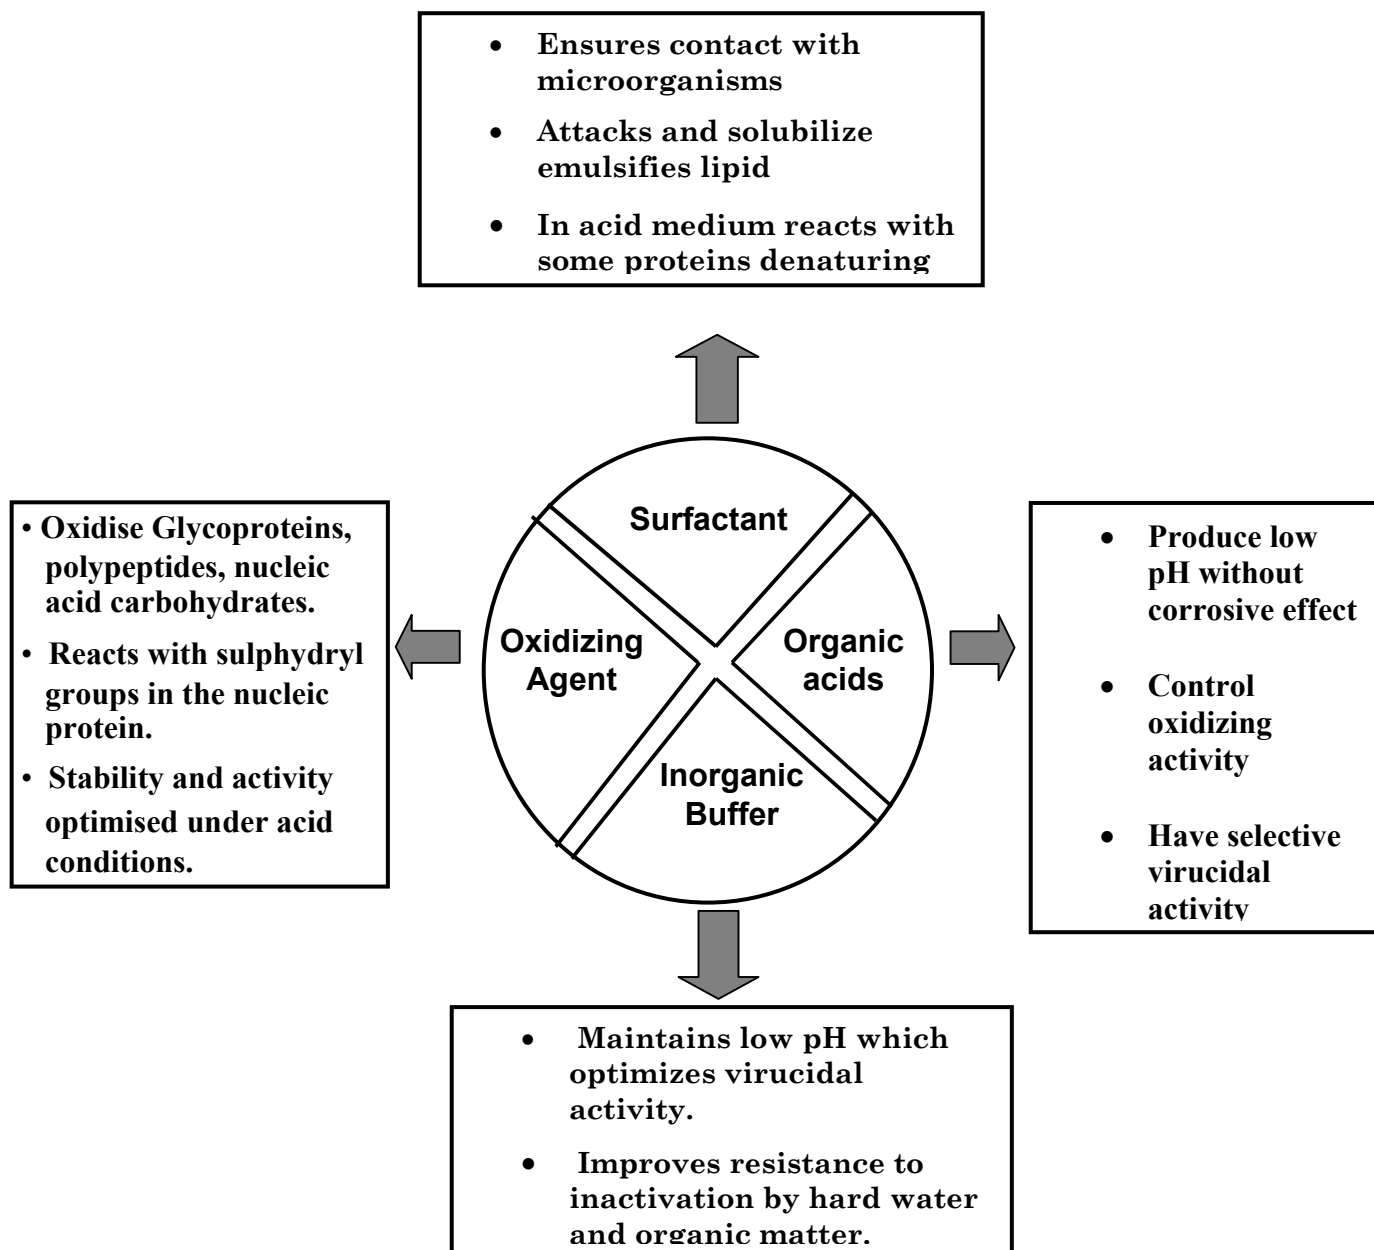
• Ensures contact with microorganisms
• Attacks and solubilize emulsifies lipid
• In acid medium reacts with some proteins denaturing

Surfactant

Oxidizing Agent

Organic acids

Inorganic Buffer

• Oxidise Glycoproteins, polypeptides, nucleic acid carbohydrates.
• Reacts with sulphydryl groups in the nucleic protein.
• Stability and activity optimised under acid conditions.

• Produce low pH without corrosive effect
• Control oxidizing activity
• Have selective virucidal activity

• Maintains low pH which optimizes virucidal activity.
• Improves resistance to inactivation by hard water and organic matter.